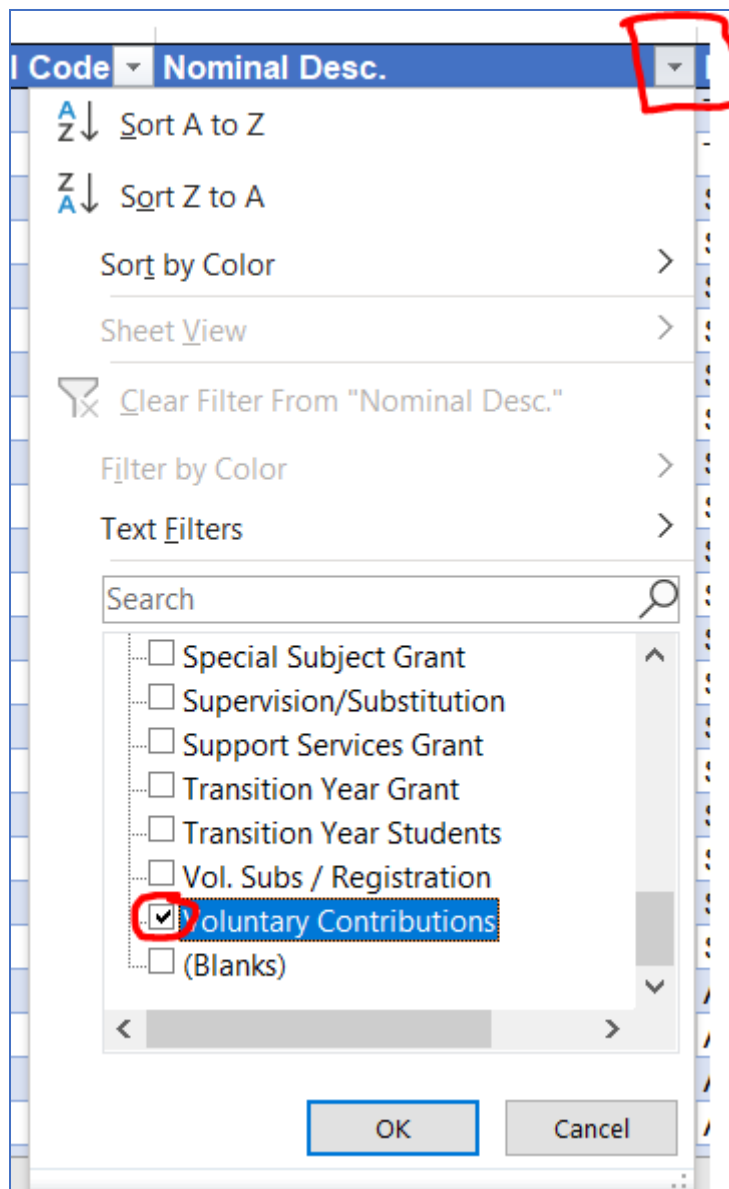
l Code Nominal Desc.

Sort A to Z

Sort Z to A

Sort by Color

Sheet View

Clear Filter From "Nominal Desc."

Filter by Color

Text Filters

Search

Special Subject Grant

Supervision/Substitution

Support Services Grant

Transition Year Grant

Transition Year Students

Vol. Subs / Registration

Voluntary Contributions

(Blanks)

OK

Cancel